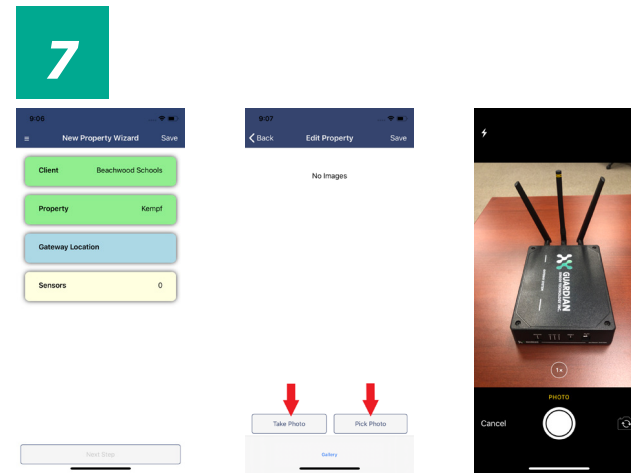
7

9:06

New Property Wizard Save

Client Beachwood Schools

Property Kempf

Gateway Location

Sensors 0

Next Step

9:07

Back Edit Property Save

No Images

Take Photo

Pick Photo

Gallery

GUARDIAN

1x

PHOTO

Cancel